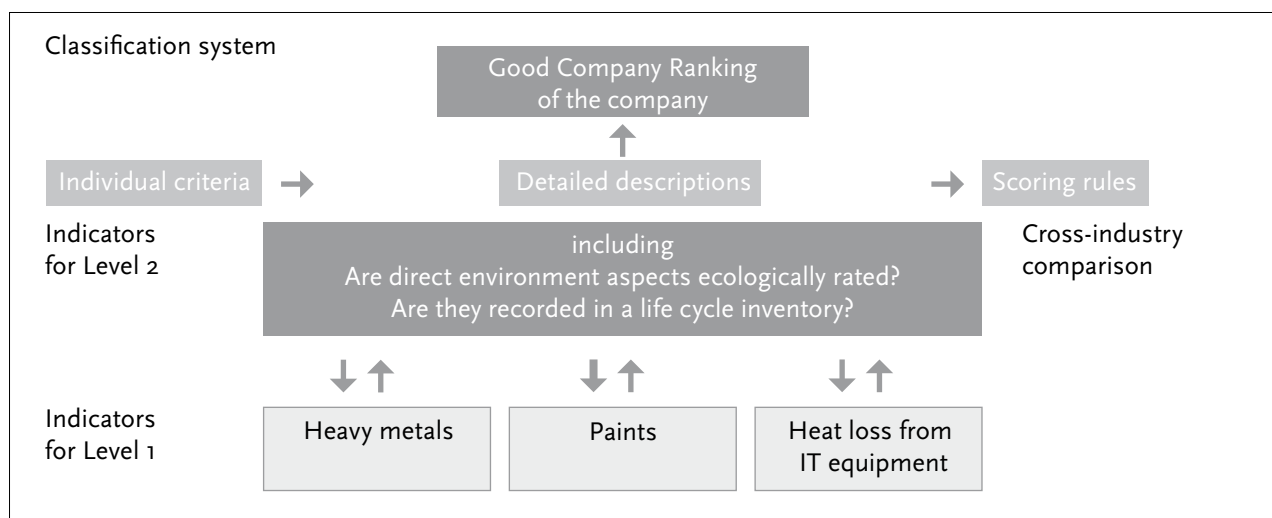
Classification system

Good Company Ranking of the company

Individual criteria

Detailed descriptions

Scoring rules

Indicators for Level 2

including
Are direct environment aspects ecologically rated?
Are they recorded in a life cycle inventory?

Cross-industry comparison

Indicators for Level 1

Heavy metals

Paints

Heat loss from IT equipment